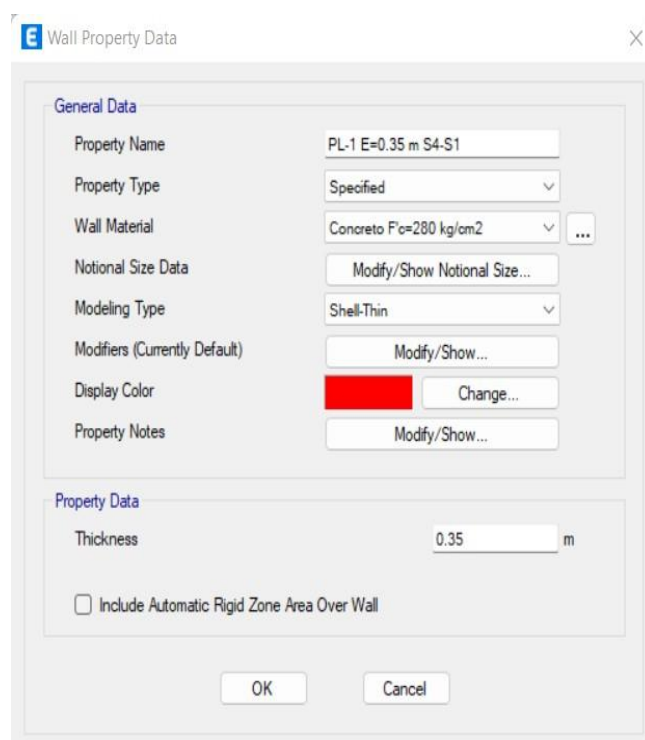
E Wall Property Data

X

General Data

Property Name PL-1 E=0.35 m S4-S1

Property Type Specified

Wall Material Concreto F'c=280 kg/cm2 ...

Notional Size Data Modify/Show Notional Size...

Modeling Type Shell-Thin

Modifiers (Currently Default) Modify/Show...

Display Color Change...

Property Notes Modify/Show...

Property Data

Thickness 0.35 m

Include Automatic Rigid Zone Area Over Wall

OK Cancel